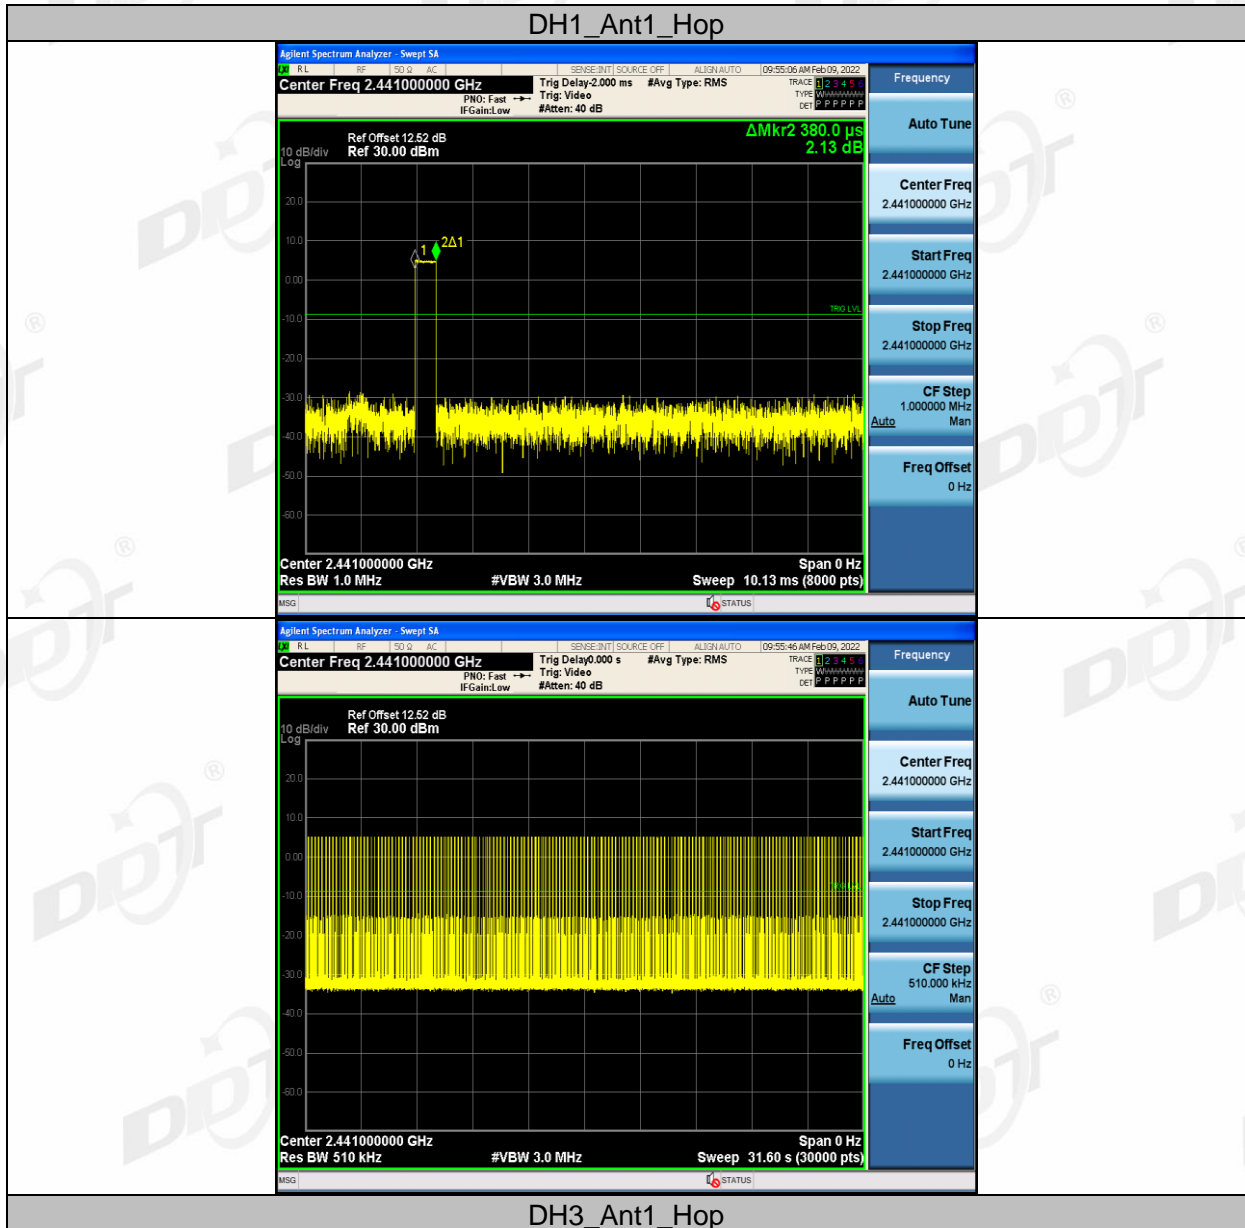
DH1_Ant1_Hop

Agilent Spectrum Analyzer - Swept SA
RL RF 50 Ω AC SENSE:INT SOURCE OFF ALIGN AUTO 09:55:06 AM Feb 09, 2022
Center Freq 2.441000000 GHz
PNO: Fast IFGain:Low
Trig Delay-2.000 ms Trig: Video #Atten: 40 dB
#Avg Type: RMS
TRACE 1 2 3 4 5 6 TYPE WWWWWW DET P P P P P P
Frequency
Ref Offset 12.52 dB
10 dB/div Ref 30.00 dBm
Log
ΔMkr2 380.0 µs
2.13 dB
20.0
10.0
0.00
-10.0
-20.0
-30.0
-40.0
-50.0
-60.0
1
2Δ1
TRIG LVL
Center 2.441000000 GHz
Res BW 1.0 MHz
#VBW 3.0 MHz
Span 0 Hz
Sweep 10.13 ms (8000 pts)
MSG
STATUS
Auto Tune
Center Freq
2.441000000 GHz
Start Freq
2.441000000 GHz
Stop Freq
2.441000000 GHz
CF Step
1.000000 MHz
Auto Man
Freq Offset
0 Hz

Agilent Spectrum Analyzer - Swept SA
RL RF 50 Ω AC SENSE:INT SOURCE OFF ALIGN AUTO 09:55:46 AM Feb 09, 2022
Center Freq 2.441000000 GHz
PNO: Fast IFGain:Low
Trig Delay0.000 s Trig: Video #Atten: 40 dB
#Avg Type: RMS
TRACE 1 2 3 4 5 6 TYPE WWWWWW DET P P P P P P
Frequency
Ref Offset 12.52 dB
10 dB/div Ref 30.00 dBm
Log
20.0
10.0
0.00
-10.0
-20.0
-30.0
-40.0
-50.0
-60.0
Center 2.441000000 GHz
Res BW 510 kHz
#VBW 3.0 MHz
Span 0 Hz
Sweep 31.60 s (30000 pts)
MSG
STATUS
Auto Tune
Center Freq
2.441000000 GHz
Start Freq
2.441000000 GHz
Stop Freq
2.441000000 GHz
CF Step
510.000 kHz
Auto Man
Freq Offset
0 Hz

DH3_Ant1_Hop